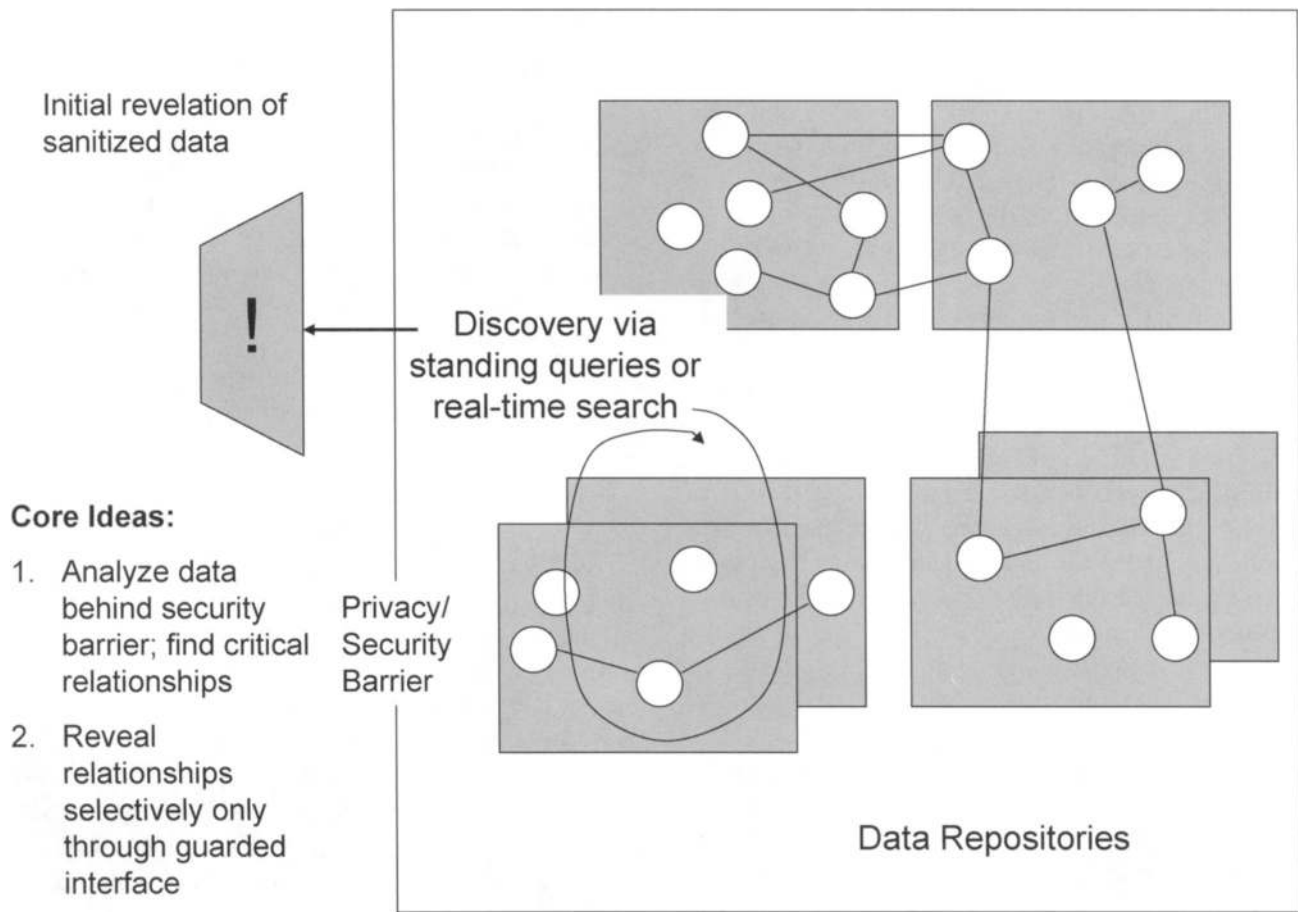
Initial revelation of sanitized data

!

Discovery via standing queries or real-time search

Core Ideas:

1. Analyze data behind security barrier; find critical relationships

2. Reveal relationships selectively only through guarded interface

Privacy/ Security Barrier

Data Repositories